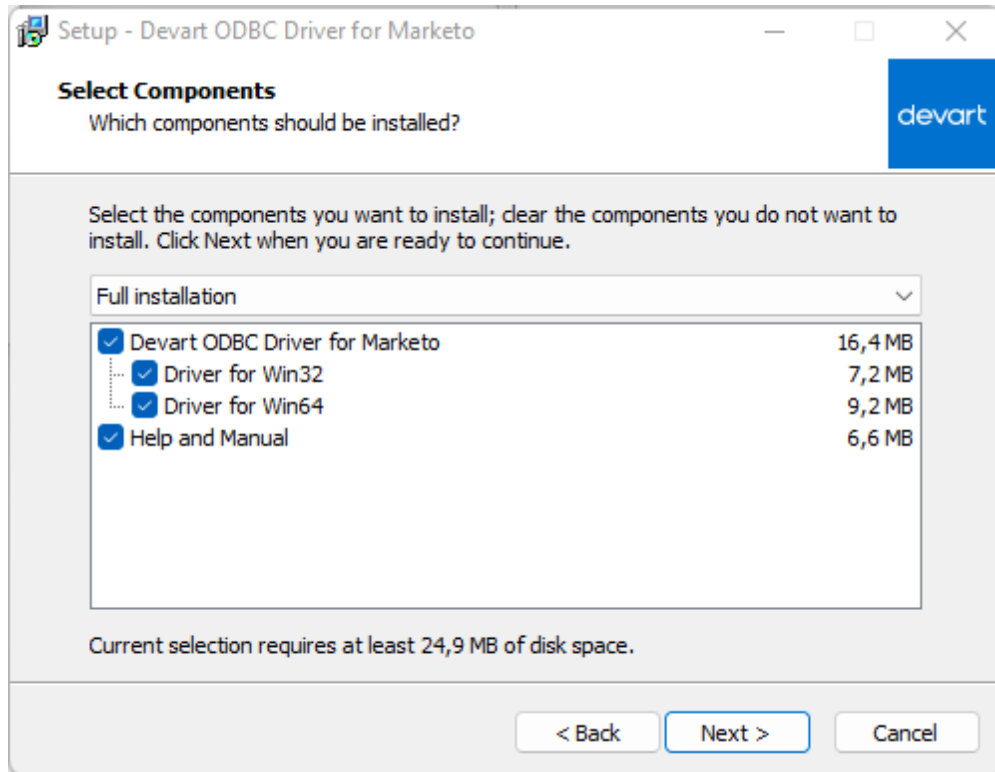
Setup - Devart ODBC Driver for Marketo

Select Components
Which components should be installed?

devart

Select the components you want to install; clear the components you do not want to install. Click Next when you are ready to continue.

Full installation

| | |
|---|---|
| Devart ODBC Driver for Marketo | 16,4 MB |
| Driver for Win32 | 7,2 MB |
| Driver for Win64 | 9,2 MB |
| Help and Manual | 6,6 MB |

Current selection requires at least 24,9 MB of disk space.

< Back
Next >
Cancel